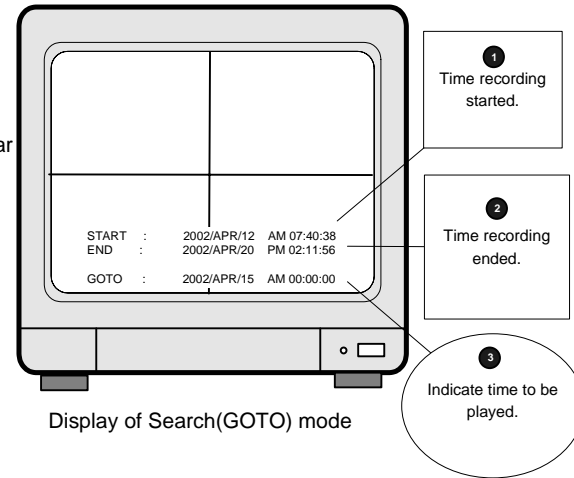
ar

START : 2002/APR/12 AM 07:40:38
END : 2002/APR/20 PM 02:11:56

GOTO : 2002/APR/15 AM 00:00:00

1
Time recording started.

2
Time recording ended.

3
Indicate time to be played.

Display of Search(GOTO) mode